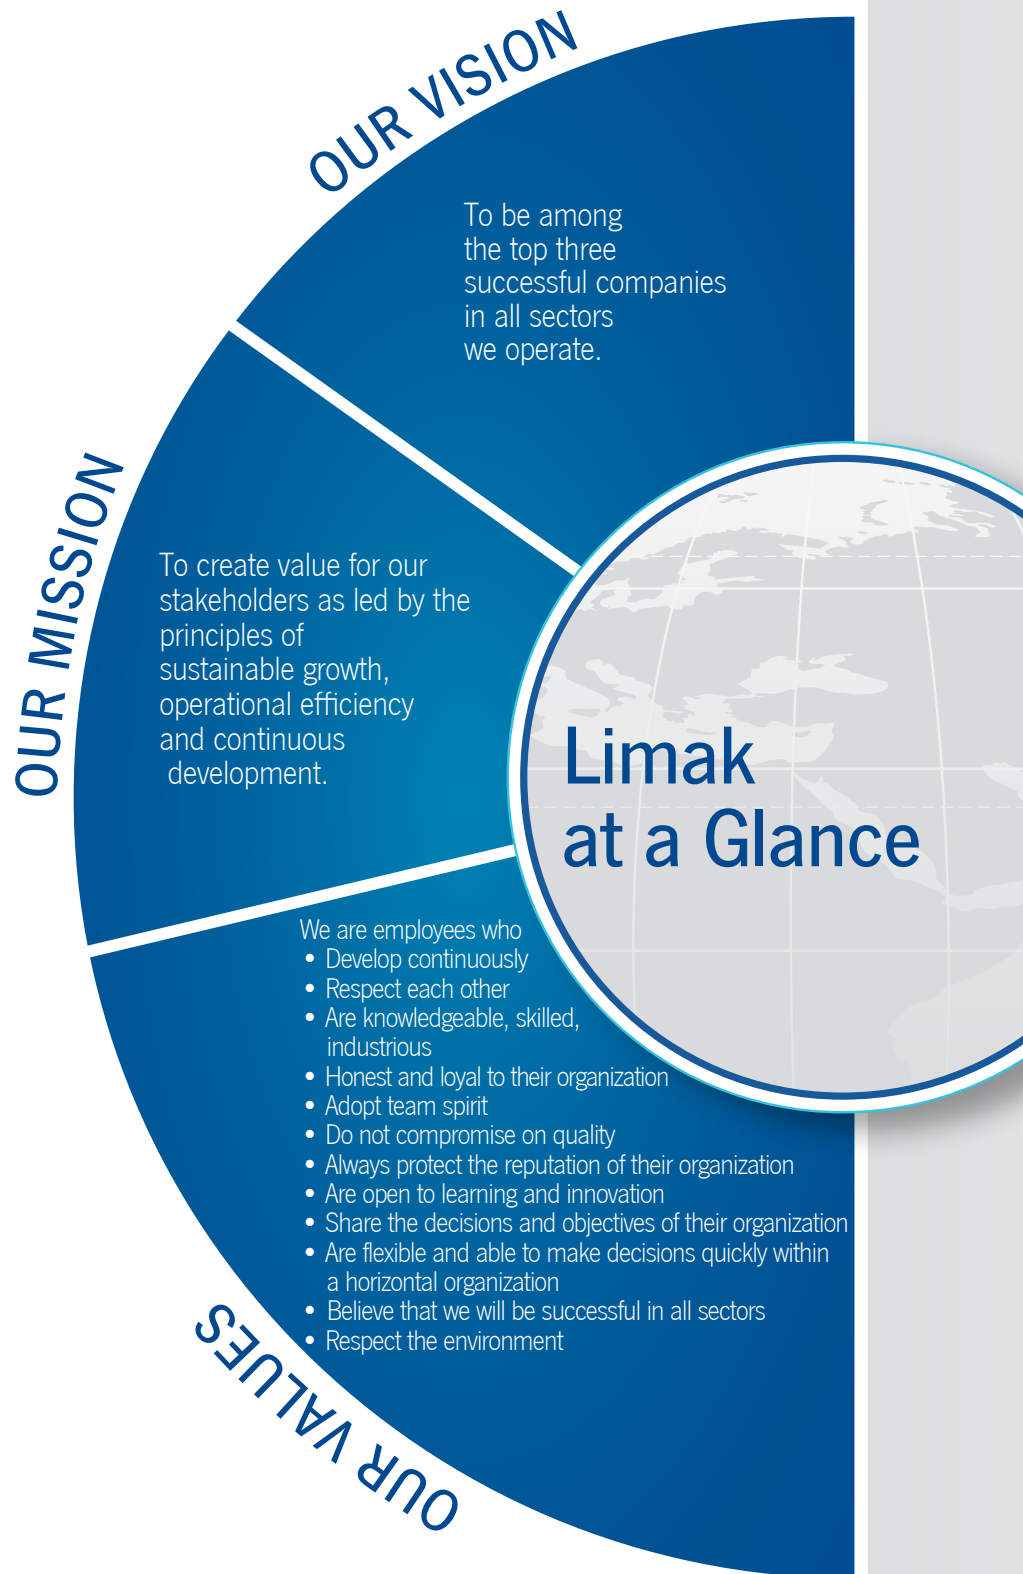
OUR VISION

To be among the top three successful companies in all sectors we operate.

OUR MISSION

To create value for our stakeholders as led by the principles of sustainable growth, operational efficiency and continuous development.

Limak at a Glance

We are employees who
• Develop continuously
• Respect each other
• Are knowledgeable, skilled, industrious
• Honest and loyal to their organization
• Adopt team spirit
• Do not compromise on quality
• Always protect the reputation of their organization
• Are open to learning and innovation
• Share the decisions and objectives of their organization
• Are flexible and able to make decisions quickly within a horizontal organization
• Believe that we will be successful in all sectors
• Respect the environment

OUR VALUES